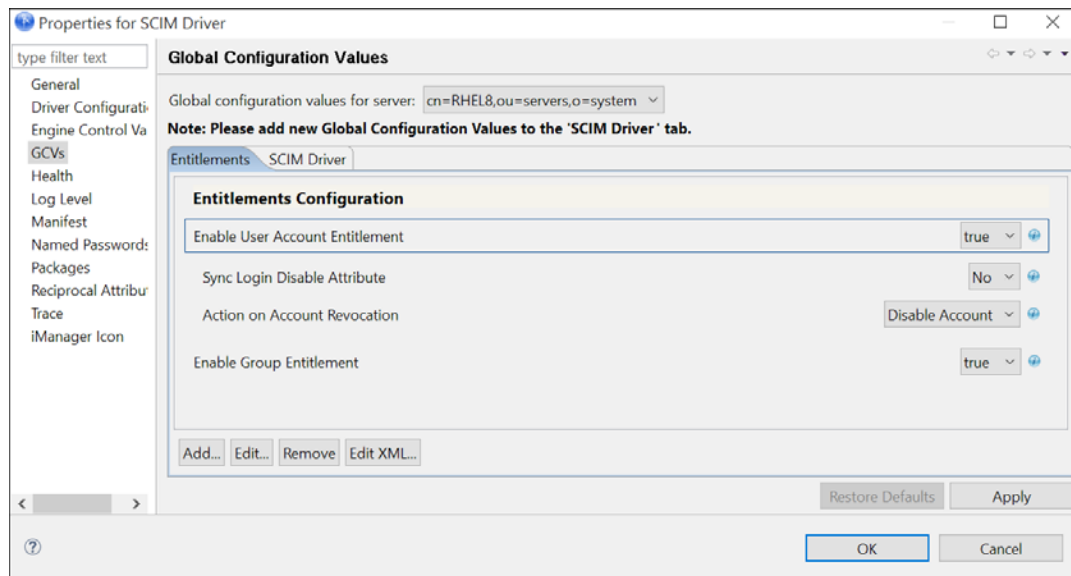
Properties for SCIM Driver

type filter text

General
Driver Configurati
Engine Control Va
GCVs
Health
Log Level
Manifest
Named Passwords
Packages
Reciprocal Attribu
Trace
iManager Icon

Global Configuration Values

Global configuration values for server: cn=RHEL8,ou=servers,o=system

Note: Please add new Global Configuration Values to the 'SCIM Driver' tab.

Entitlements SCIM Driver

Entitlements Configuration

Enable User Account Entitlement true

Sync Login Disable Attribute No

Action on Account Revocation Disable Account

Enable Group Entitlement true

Add... Edit... Remove Edit XML...

Restore Defaults Apply

OK Cancel